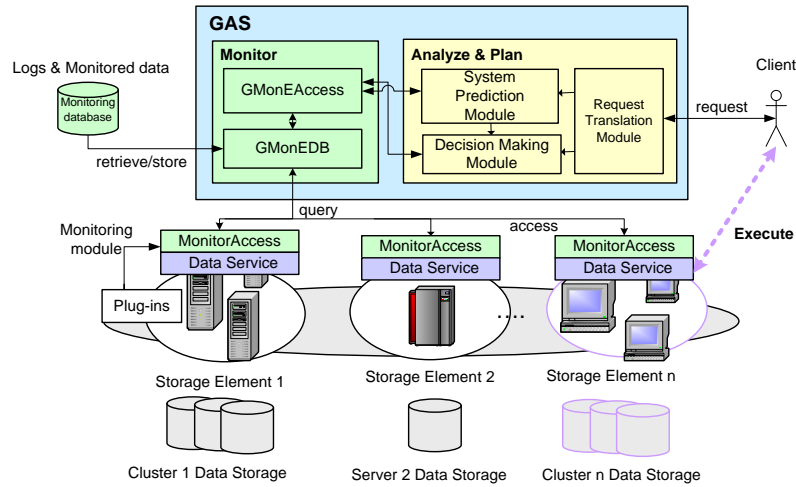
GAS

Monitor

Analyze & Plan

Logs & Monitored data

Monitoring database

GMonEAccess

System Prediction Module

Request Translation Module

Client

request

GMonEDB

Decision Making Module

retrieve/store

query

Monitoring module

access

Execute

MonitorAccess

Data Service

MonitorAccess

Data Service

MonitorAccess

Data Service

Plug-ins

....

Storage Element 1

Storage Element 2

Storage Element n

Cluster 1 Data Storage

Server 2 Data Storage

Cluster n Data Storage